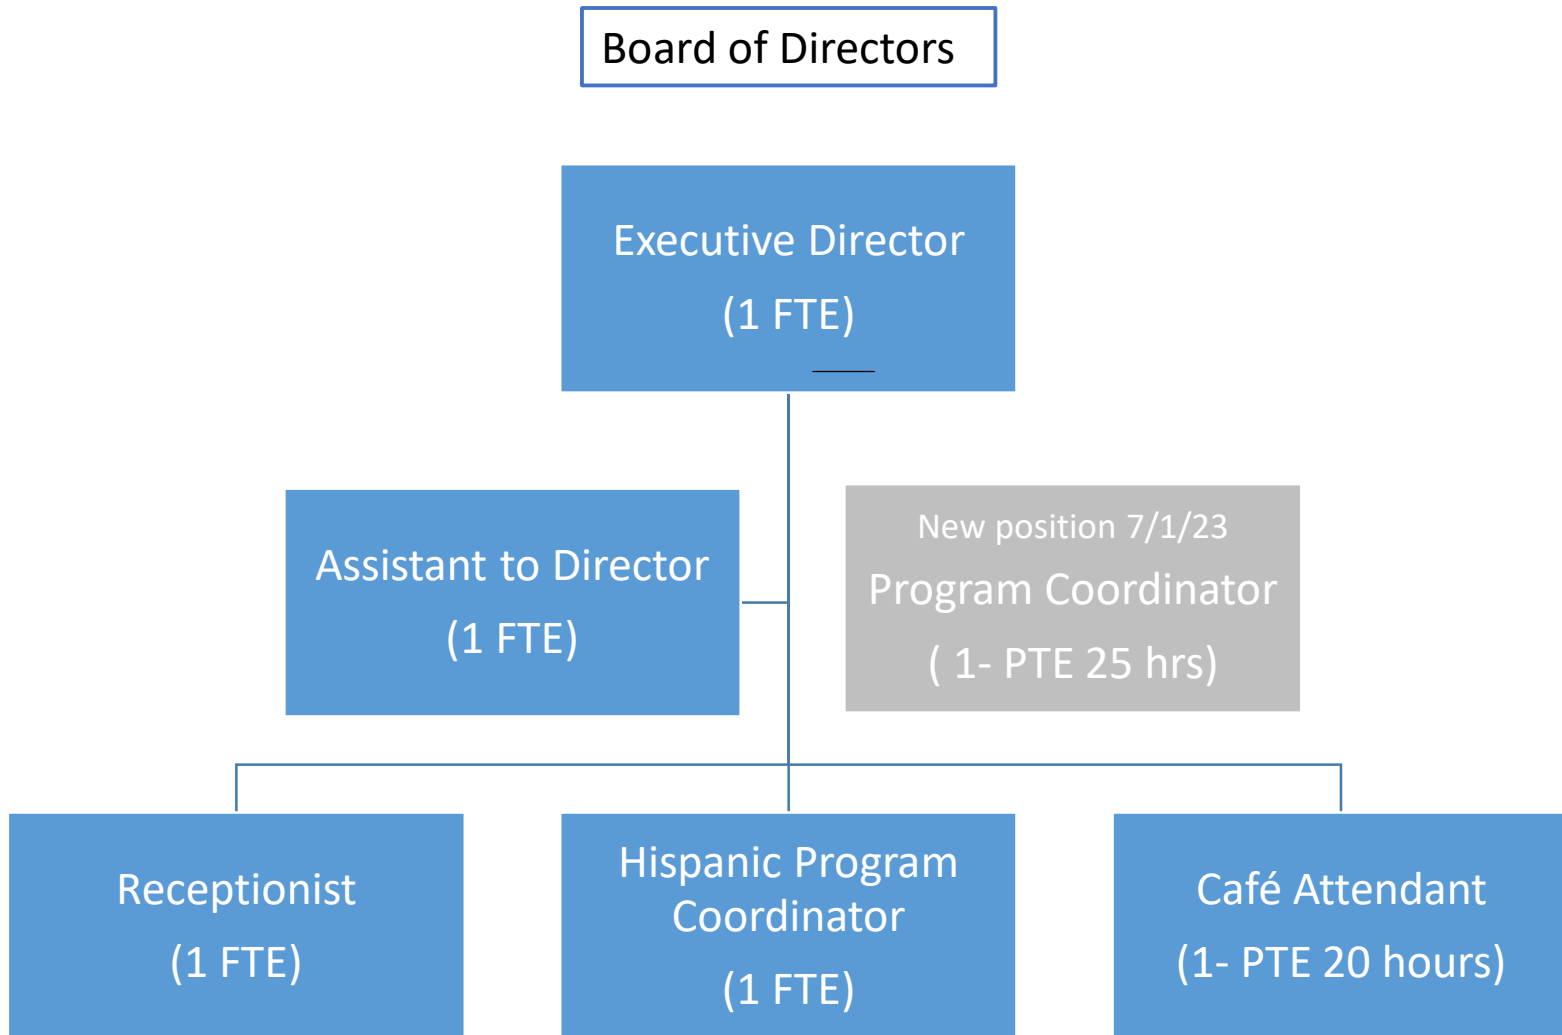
Board of Directors

Executive Director
(1 FTE)

Assistant to Director
(1 FTE)

New position 7/1/23
Program Coordinator
( 1- PTE 25 hrs)

Receptionist
(1 FTE)

Hispanic Program Coordinator
(1 FTE)

Café Attendant
(1- PTE 20 hours)